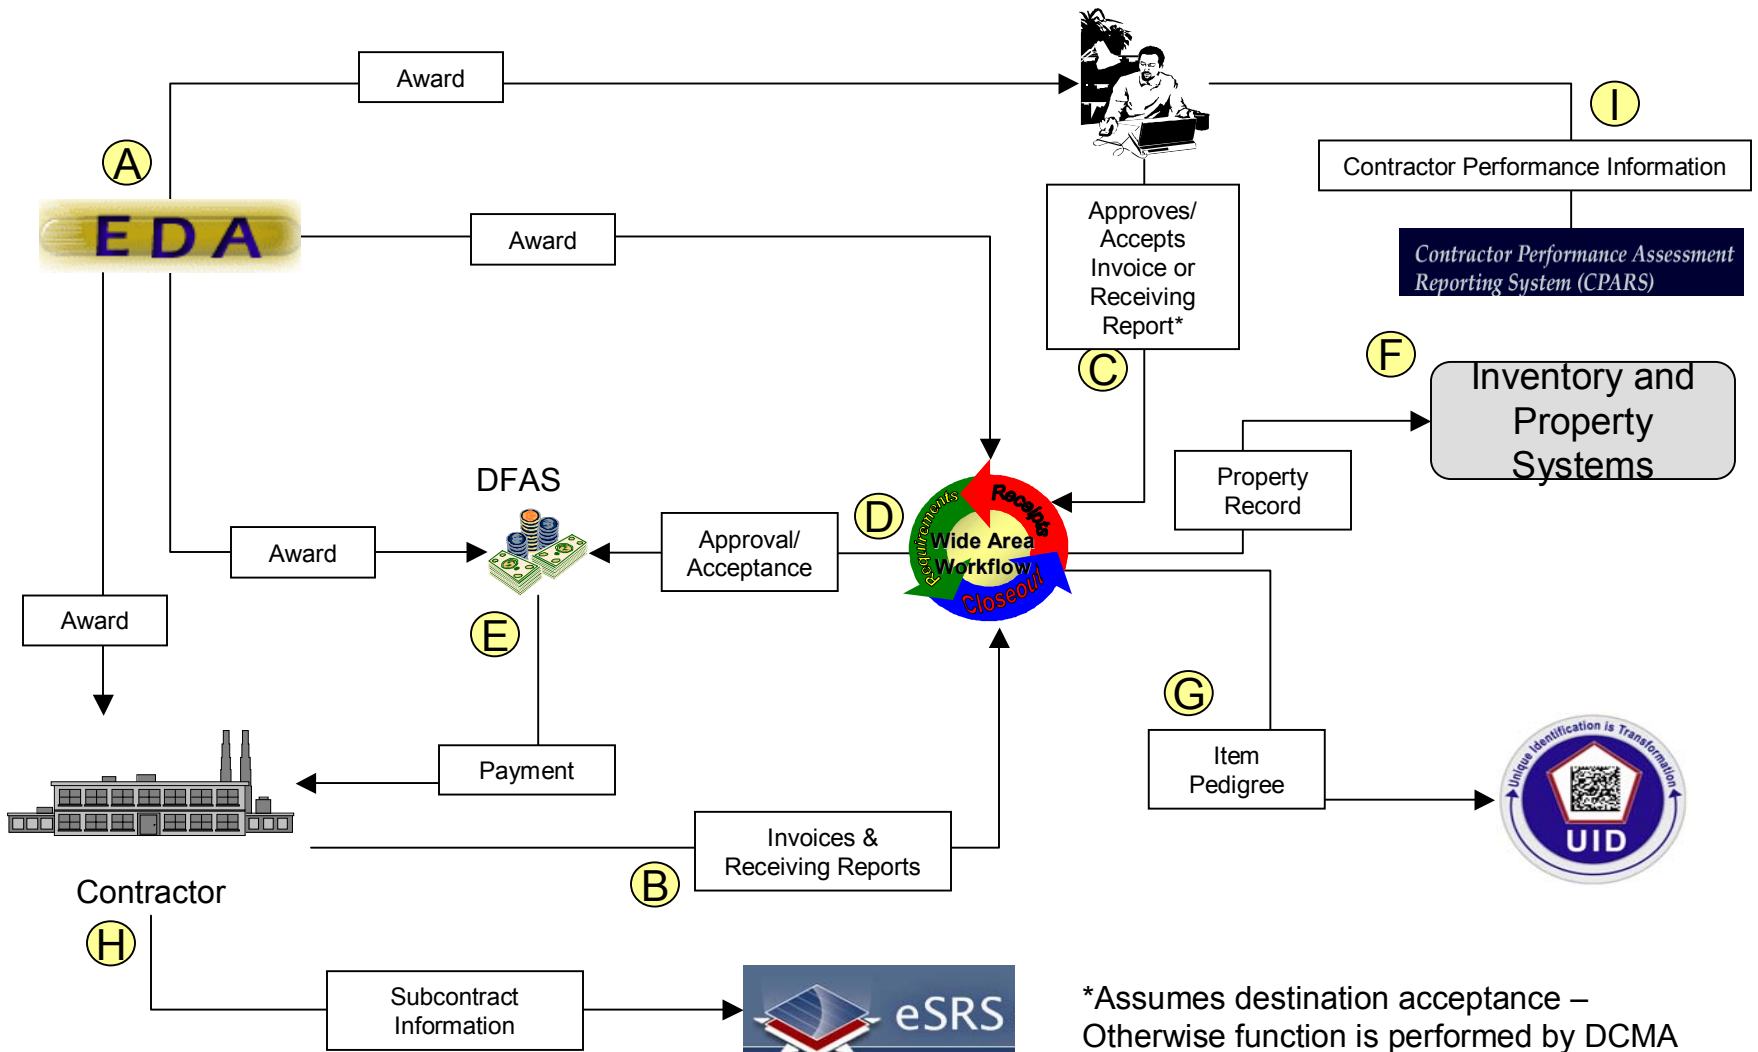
Award

A

EDA

Award

Approves/ Accepts Invoice or Receiving Report*

C

I

Contractor Performance Information

Contractor Performance Assessment Reporting System (CPARS)

F

Inventory and Property Systems

Property Record

DFAS

Award

Approval/ Acceptance

D

Requirements Receipts Wide Area Workflow Closeout

E

Award

Payment

G

Item Pedigree

Unique Identification is Transformation UID

Invoices & Receiving Reports

B

Contractor

H

Subcontract Information

eSRS

*Assumes destination acceptance – Otherwise function is performed by DCMA